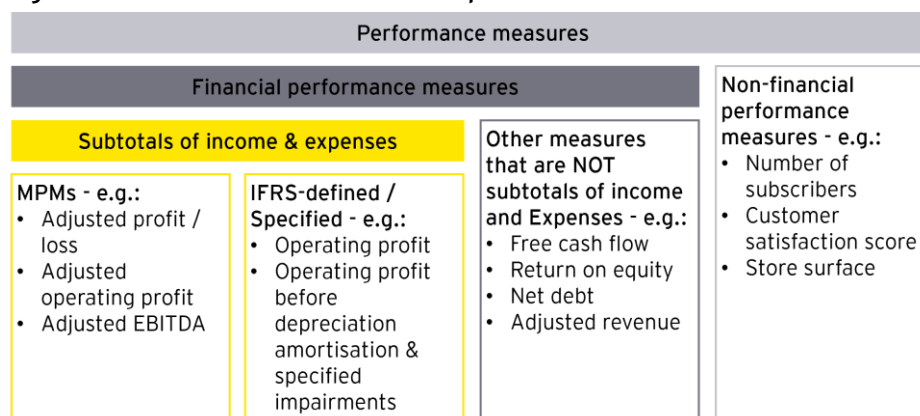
Performance measures

Financial performance measures

Subtotals of income & expenses

MPMs - e.g.:
• Adjusted profit / loss
• Adjusted operating profit
• Adjusted EBITDA

IFRS-defined / Specified - e.g.:
• Operating profit
• Operating profit before depreciation amortisation & specified impairments

Other measures that are NOT subtotals of income and Expenses - e.g.:
• Free cash flow
• Return on equity
• Net debt
• Adjusted revenue

Non-financial performance measures - e.g.:
• Number of subscribers
• Customer satisfaction score
• Store surface